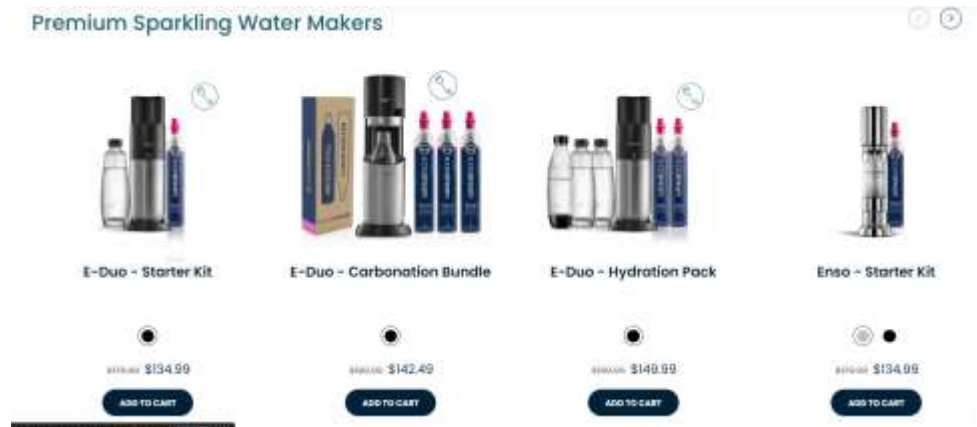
Premium Sparkling Water Makers

E-Duo - Starter Kit

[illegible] $134.99

ADD TO CART

E-Duo - Carbonation Bundle

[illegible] $142.49

ADD TO CART

E-Duo - Hydration Pack

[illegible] $149.99

ADD TO CART

Enso - Starter Kit

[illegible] $134.99

ADD TO CART